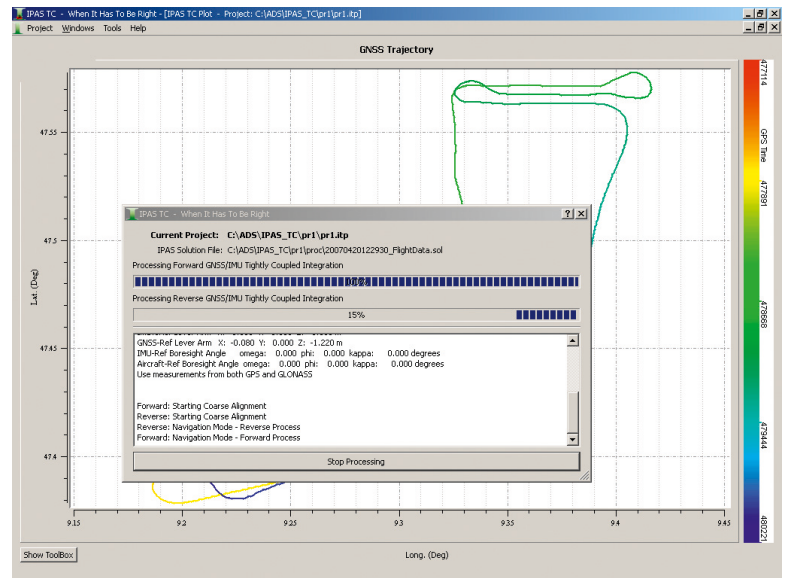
IPAS TC - When It Has To Be Right - [IPAS TC Plot - Project: C:\ADS\IPAS_TC\pr1\pr1.itp]

Project Windows Tools Help

GNSS Trajectory

47.55

47.5

47.45

47.4

Lat. (Deg)

9.15 9.2 9.25 9.3 9.35 9.4 9.45

Long. (Deg)

Show ToolBox

477114

GPS Time

477891

478668

479444

480221

IPAS TC - When It Has To Be Right

Current Project: C:\ADS\IPAS_TC\pr1\pr1.itp

IPAS Solution File: C:\ADS\IPAS_TC\pr1\proc\20070420122930_FlightData.sol

Processing Forward GNSS/IMU Tightly Coupled Integration

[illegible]

Processing Reverse GNSS/IMU Tightly Coupled Integration

15%

GNSS-Ref Lever Arm X: -0.080 Y: 0.000 Z: -1.220 m
IMU-Ref Boresight Angle omega: 0.000 phi: 0.000 kappa: 0.000 degrees
Aircraft-Ref Boresight Angle omega: 0.000 phi: 0.000 kappa: 0.000 degrees
Use measurements from both GPS and GLONASS

Forward: Starting Coarse Alignment
Reverse: Starting Coarse Alignment
Reverse: Navigation Mode - Reverse Process
Forward: Navigation Mode - Forward Process

Stop Processing